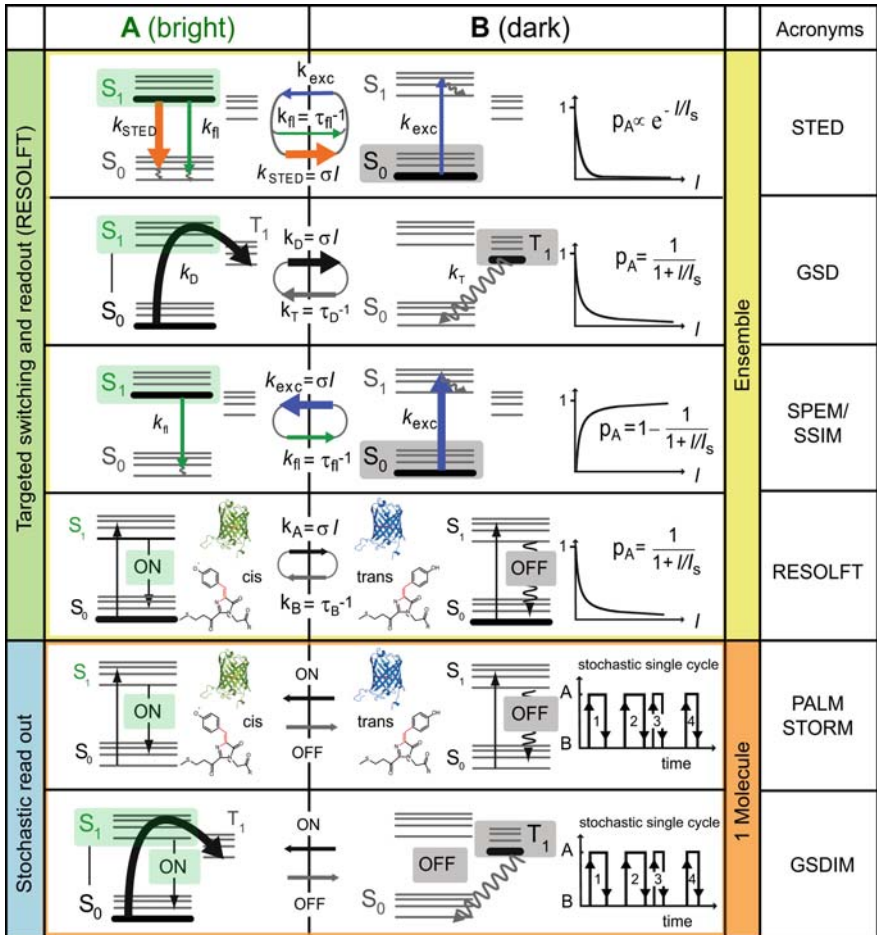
A (bright)

B (dark)

Acronyms

Targeted switching and readout (RESOLFT)

$S_1$ $k_{STED}$ $k_{fl}$ $S_0$ $k_{exc}$ $k_{fl} = \tau_{fl}^{-1}$ $k_{STED} = \sigma I$ $S_1$ $k_{exc}$ $S_0$ 1 $p_A \propto e^{-I/I_s}$ $I$

STED

$S_1$ $T_1$ $k_D$ $S_0$ $k_D = \sigma I$ $k_T = \tau_D^{-1}$ $T_1$ $k_T$ $S_0$ 1 $p_A = \frac{1}{1+I/I_s}$ $I$

GSD

$S_1$ $k_{fl}$ $S_0$ $k_{exc} = \sigma I$ $k_{fl} = \tau_{fl}^{-1}$ $S_1$ $k_{exc}$ $S_0$ 1 $p_A = 1 - \frac{1}{1+I/I_s}$ $I$

SPEM/ SSIM

$S_1$ ON $S_0$ cis $k_A = \sigma I$ $k_B = \tau_B$-1 trans $S_1$ OFF $S_0$ 1 $p_A = \frac{1}{1+I/I_s}$ $I$

RESOLFT

Ensemble

Stochastic read out

$S_1$ ON $S_0$ cis ON OFF trans $S_1$ OFF $S_0$ stochastic single cycle A B 1 2 3 4 time

PALM STORM

$S_1$ $T_1$ ON $S_0$ ON OFF OFF $T_1$ $S_0$ stochastic single cycle A B 1 2 3 4 time

GSDIM

1 Molecule